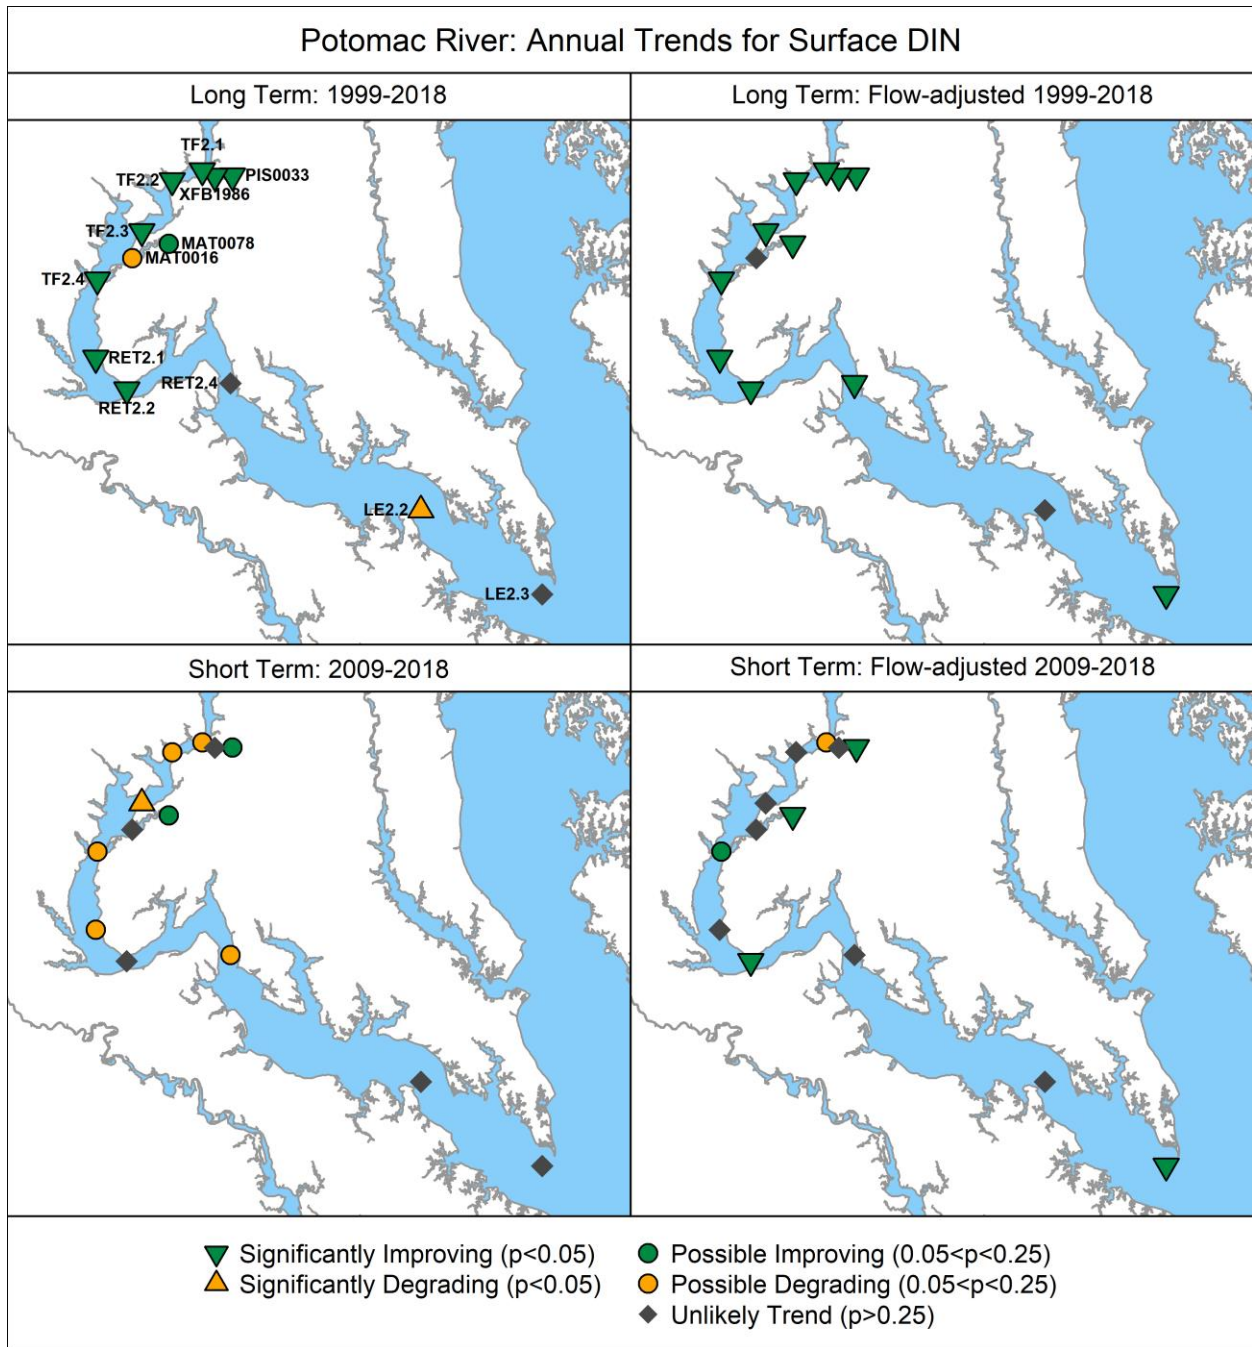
Potomac River: Annual Trends for Surface DIN

Long Term: 1999-2018

TF2.1
TF2.2
PIS0033
XFB1986
TF2.3
MAT0078
MAT0016
TF2.4
RET2.1
RET2.4
RET2.2
LE2.2
LE2.3

Long Term: Flow-adjusted 1999-2018

Short Term: 2009-2018

Short Term: Flow-adjusted 2009-2018

Significantly Improving (p<0.05)
Significantly Degrading (p<0.05)
Possible Improving (0.05<p<0.25)
Possible Degrading (0.05<p<0.25)
Unlikely Trend (p>0.25)